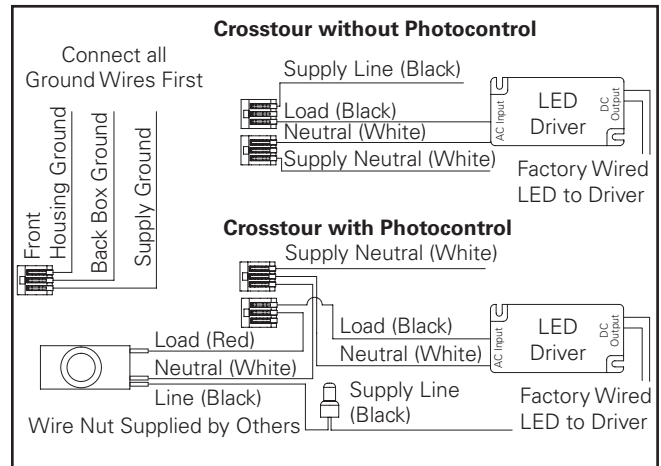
Crosstour without Photocontrol

Connect all Ground Wires First

Front Housing Ground

Back Box Ground

Supply Ground

Supply Line (Black)

Load (Black)

Neutral (White)

Supply Neutral (White)

AC Input

LED Driver

DC Output

Factory Wired LED to Driver

Crosstour with Photocontrol

Supply Neutral (White)

Load (Red)

Neutral (White)

Line (Black)

Load (Black)

Neutral (White)

AC Input

LED Driver

DC Output

Supply Line (Black)

Factory Wired LED to Driver

Wire Nut Supplied by Others